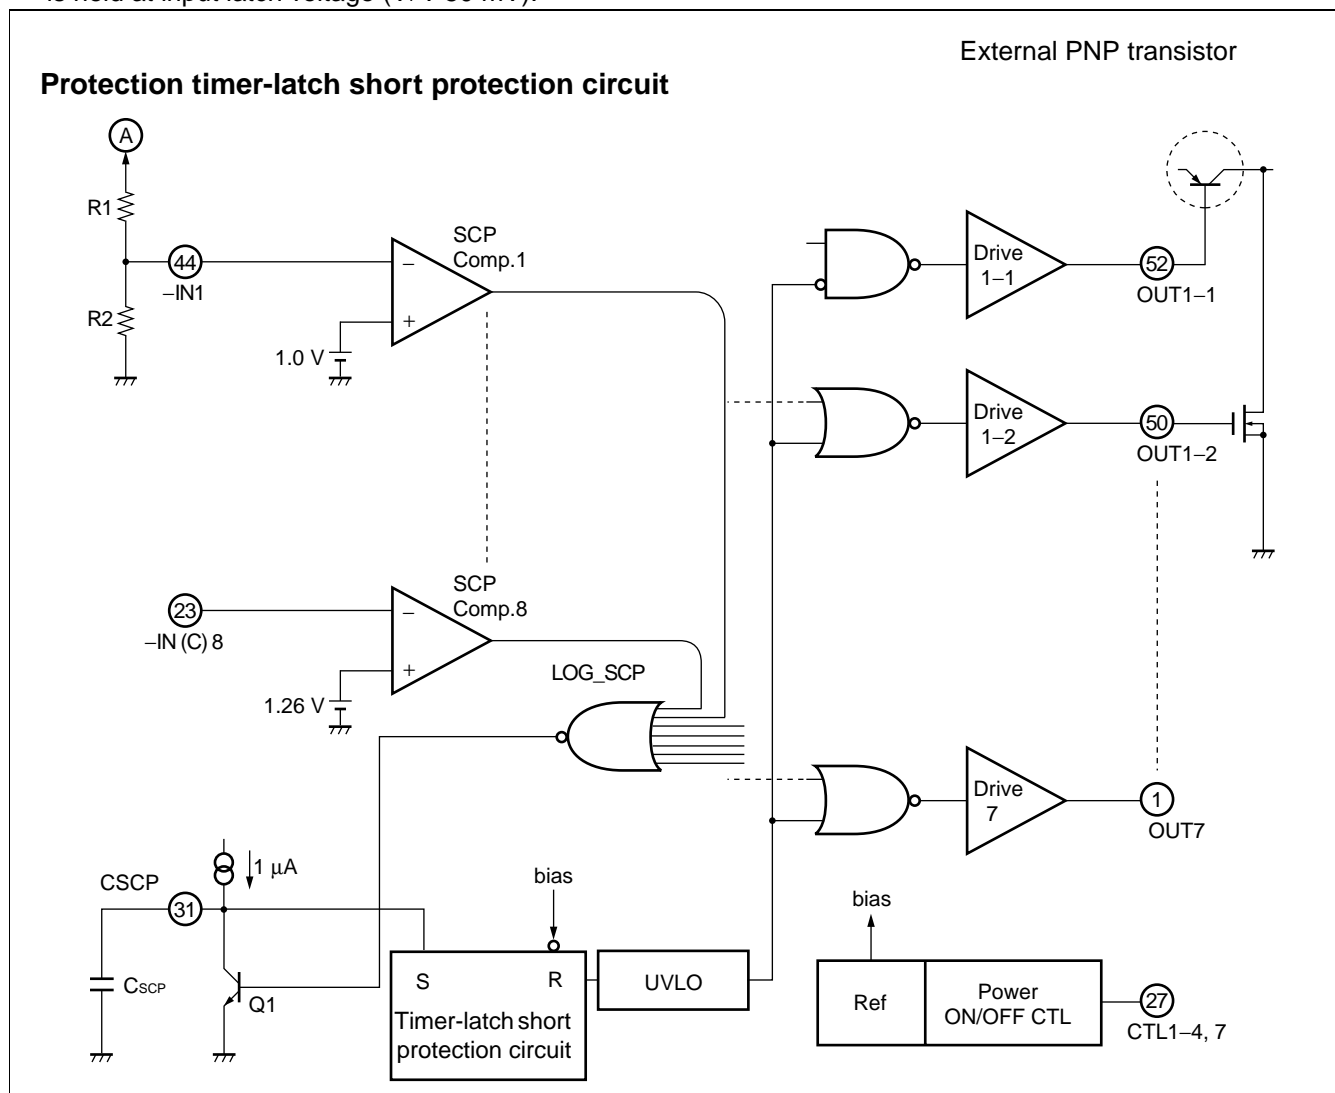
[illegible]

External PNP transistor

**Protection timer-latch short protection circuit**

A

R1

R2

44

−IN1

SCP Comp.1

−

+

1.0 V

23

−IN (C) 8

SCP Comp.8

−

+

1.26 V

LOG_SCP

Drive 1−1

52

OUT1−1

Drive 1−2

50

OUT1−2

Drive 7

1

OUT7

CSCP

31

1 μA

$C_{SCP}$

Q1

bias

S

R

Timer-latch short protection circuit

UVLO

bias

Ref

Power ON/OFF CTL

27

CTL1−4, 7